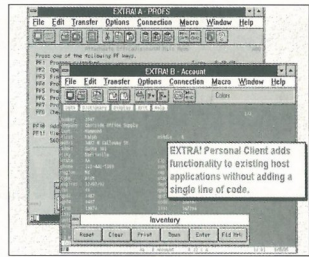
EXTRA! A - PROFS

File Edit Transfer Options Connection Macro Window Help

Press one of the following PF keys.

PF1
PF2
PF3
PF4
PF5
PF6
PF7
PF8
PF9
PF10
PF11

EXTRA! B - Account

File Edit Transfer Options Connection Macro Window Help

Colors

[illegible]

EXTRA! Personal Client adds functionality to existing host applications without adding a single line of code.

Inventory

Reset Clear Print Save Enter Fld Ret